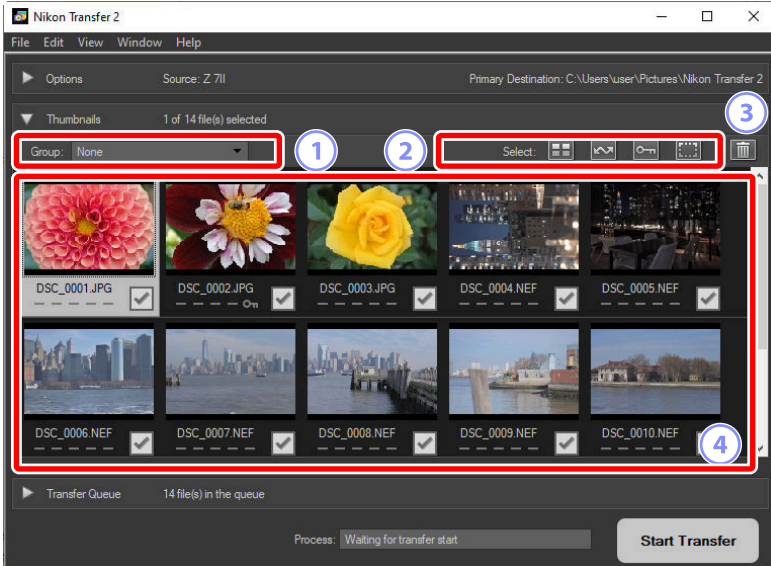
Nikon Transfer 2

File Edit View Window Help

Options Source: Z 7II Primary Destination: C:\Users\user\Pictures\Nikon Transfer 2

Thumbnails 1 of 14 file(s) selected

3

Group: None

1

2

Select:

DSC_0001.JPG

DSC_0002.JPG

DSC_0003.JPG

DSC_0004.NEF

DSC_0005.NEF

DSC_0006.NEF

DSC_0007.NEF

DSC_0008.NEF

DSC_0009.NEF

DSC_0010.NEF

4

Transfer Queue 14 file(s) in the queue

Process: Waiting for transfer start

Start Transfer